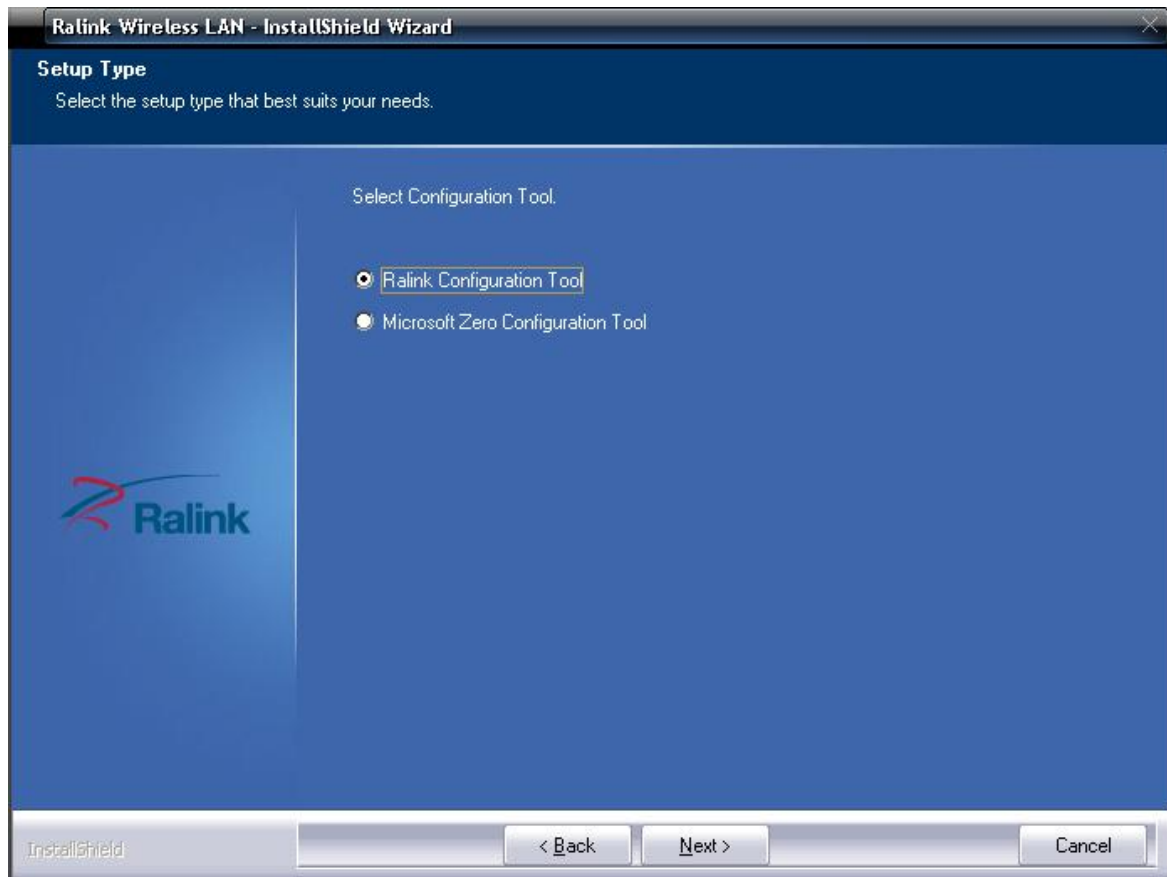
Ralink Wireless LAN - InstallShield Wizard

Setup Type
Select the setup type that best suits your needs.

Select Configuration Tool.

Ralink Configuration Tool
Microsoft Zero Configuration Tool

Ralink

InstallShield

< Back
Next >
Cancel